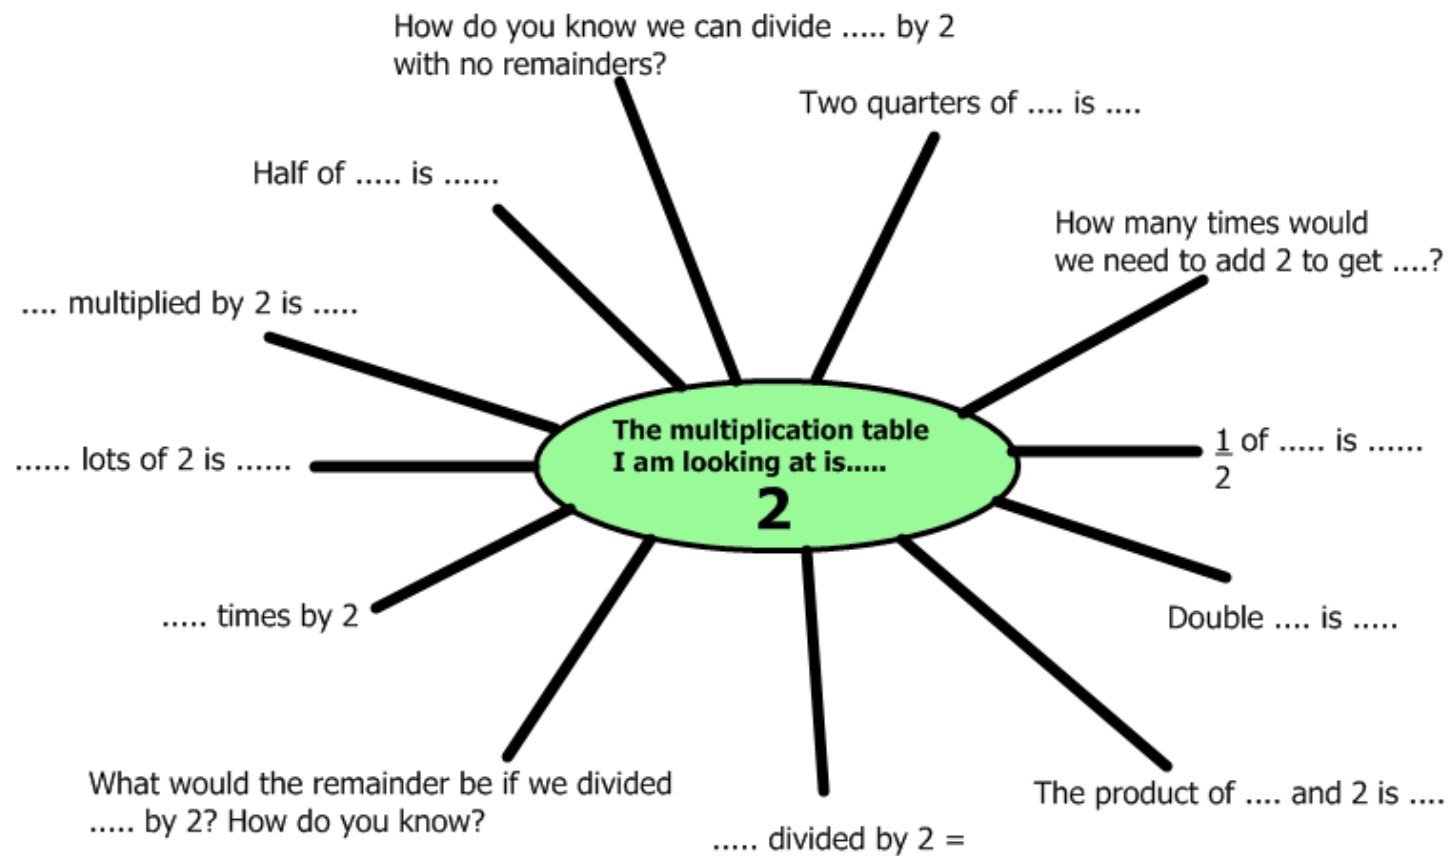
How do you know we can divide ..... by 2 with no remainders?

Two quarters of .... is ....

Half of ..... is ......

How many times would we need to add 2 to get ....?

.... multiplied by 2 is .....

The multiplication table I am looking at is.....
2

...... lots of 2 is ......

$\frac{1}{2}$ of ..... is ......

..... times by 2

Double .... is .....

What would the remainder be if we divided ..... by 2? How do you know?

The product of .... and 2 is ....

..... divided by 2 =